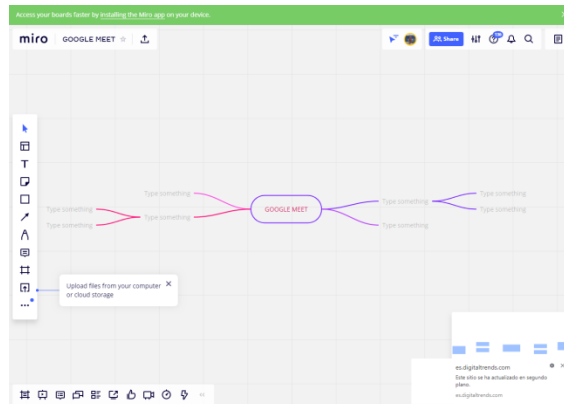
Access your boards faster by installing the Miro app on your device.

miro GOOGLE MEET ☆

Share

Type something
Type something
Type something
Type something
GOOGLE MEET
Type something
Type something
Type something
Type something

Upload files from your computer or cloud storage

es.digitaltrends.com
Este sitio se ha actualizado en segundo plano.
es.digitaltrends.com